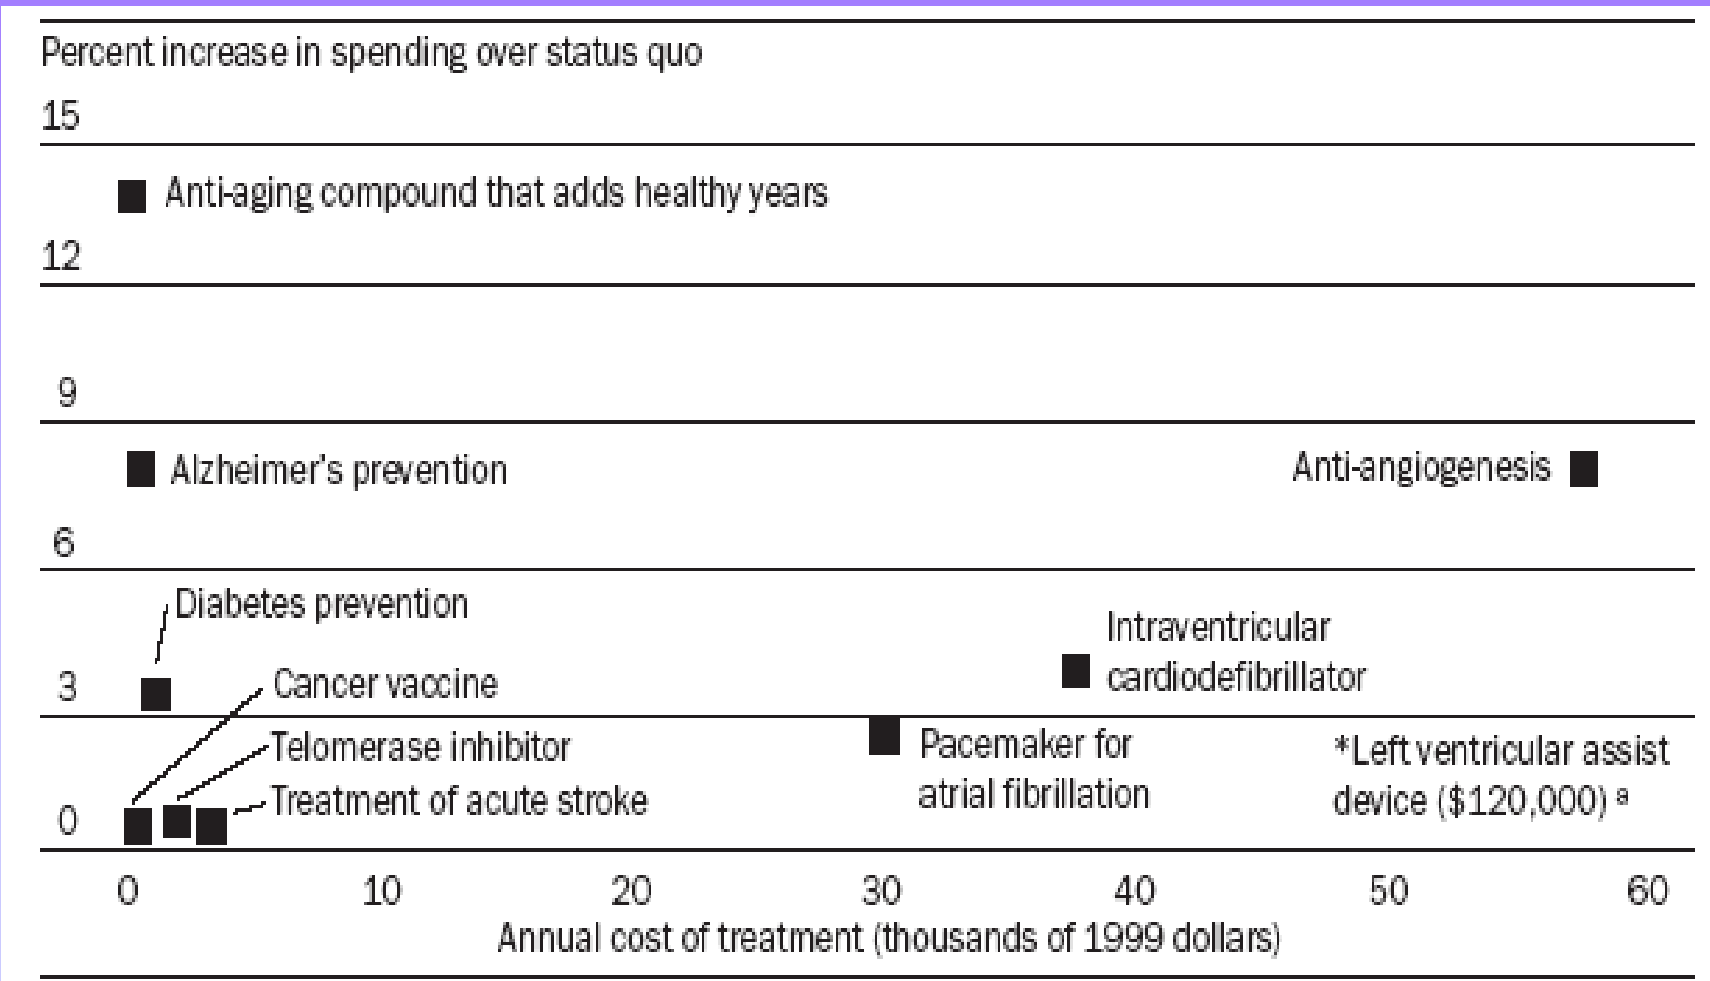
Percent increase in spending over status quo

15

Anti-aging compound that adds healthy years

12

9

Alzheimer's prevention

Anti-angiogenesis

6

Diabetes prevention

Intraventricular cardiodefibrillator

3

Cancer vaccine

Telomerase inhibitor

Pacemaker for atrial fibrillation

*Left ventricular assist device ($120,000) a

0

Treatment of acute stroke

0 10 20 30 40 50 60

Annual cost of treatment (thousands of 1999 dollars)